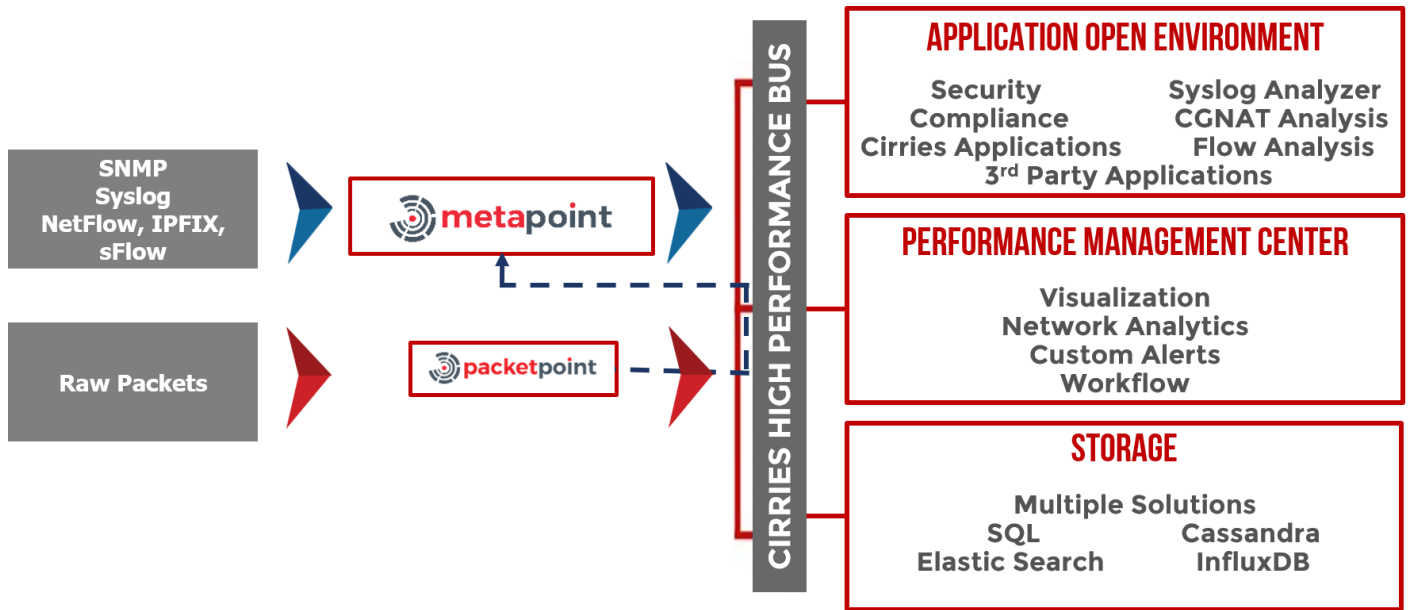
SNMP
Syslog
NetFlow, IPFIX,
sFlow

Raw Packets

metapoint

packetpoint

CIRRIES HIGH PERFORMANCE BUS

APPLICATION OPEN ENVIRONMENT

Security
Compliance
Cirries Applications

Syslog Analyzer
CGNAT Analysis
Flow Analysis

3$^{rd}$ Party Applications

PERFORMANCE MANAGEMENT CENTER

Visualization
Network Analytics
Custom Alerts
Workflow

STORAGE

Multiple Solutions
SQL
Elastic Search

Cassandra
InfluxDB